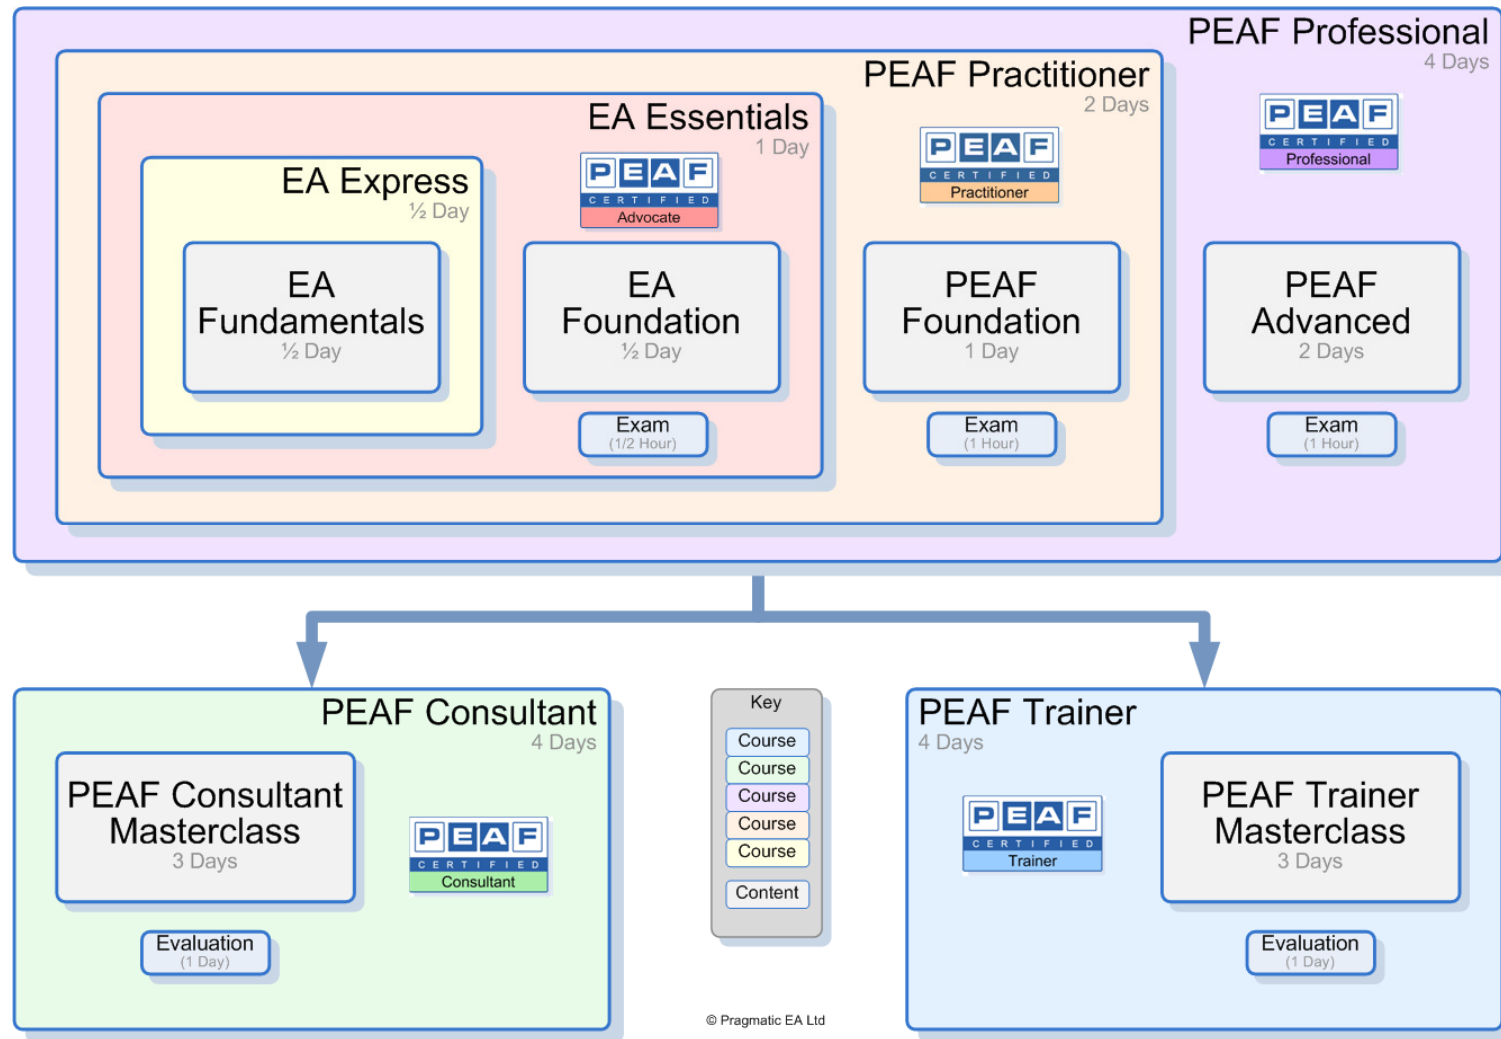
PEAF Professional
4 Days

PEAF Practitioner
2 Days

EA Essentials
1 Day

EA Express
½ Day

EA Fundamentals
½ Day

PEAF CERTIFIED Advocate

EA Foundation
½ Day

Exam
(1/2 Hour)

PEAF CERTIFIED Practitioner

PEAF Foundation
1 Day

Exam
(1 Hour)

PEAF CERTIFIED Professional

PEAF Advanced
2 Days

Exam
(1 Hour)

PEAF Consultant
4 Days

PEAF Consultant Masterclass
3 Days

PEAF CERTIFIED Consultant

Evaluation
(1 Day)

Key
Course
Course
Course
Course
Course
Content

PEAF Trainer
4 Days

PEAF CERTIFIED Trainer

PEAF Trainer Masterclass
3 Days

Evaluation
(1 Day)

© Pragmatic EA Ltd